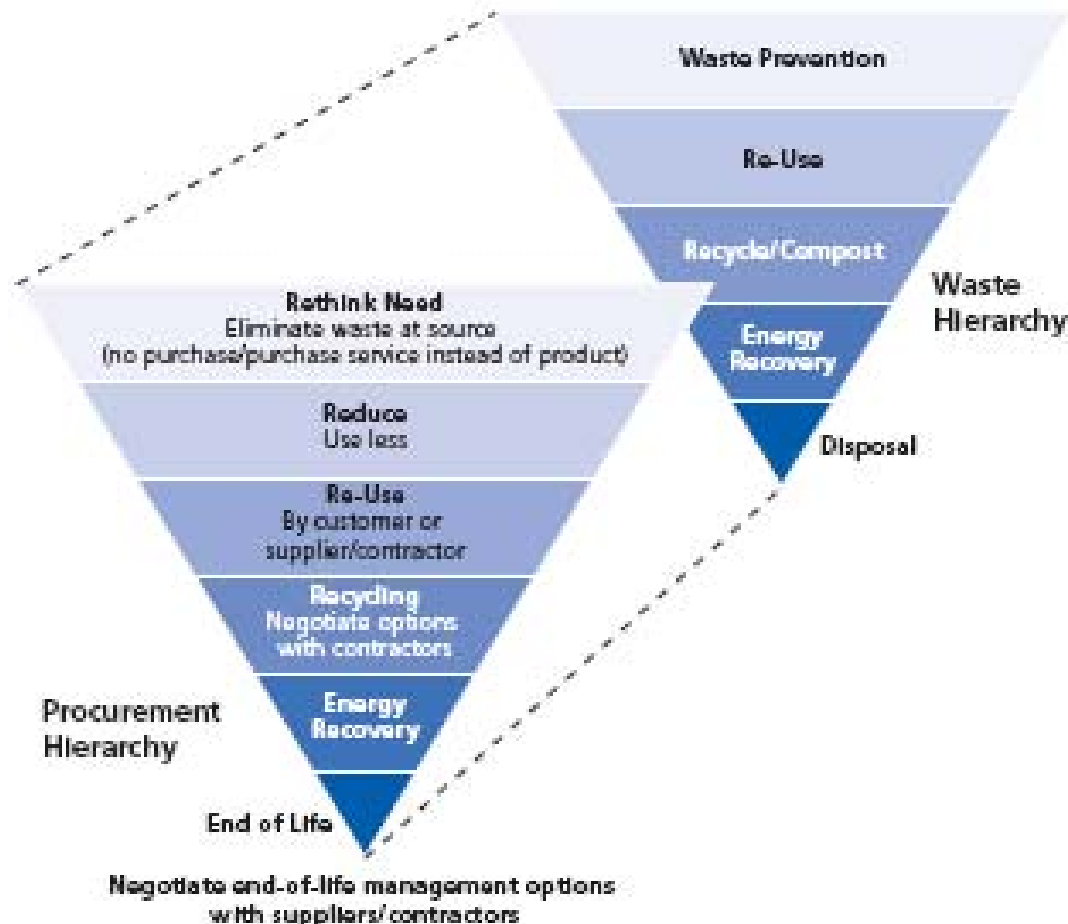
Waste Prevention

Re-Use

Recycle/Compost

Energy Recovery

Disposal

Waste Hierarchy

Rethink Need
Eliminate waste at source
(no purchase/purchase service instead of product)

Reduce
Use less

Re-Use
By customer or supplier/contractor

Recycling
Negotiate options with contractors

Energy Recovery

End of Life

Procurement Hierarchy

Negotiate end-of-life management options with suppliers/contractors